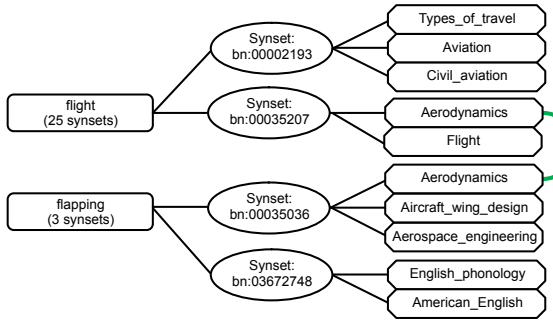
flight
(25 synsets)

Synset:
bn:00002193

Types_of_travel

Aviation

Civil_aviation

Synset:
bn:00035207

Aerodynamics

Flight

flapping
(3 synsets)

Synset:
bn:00035036

Aerodynamics

Aircraft_wing_design

Aerospace_engineering

Synset:
bn:03672748

English_phonology

American_English